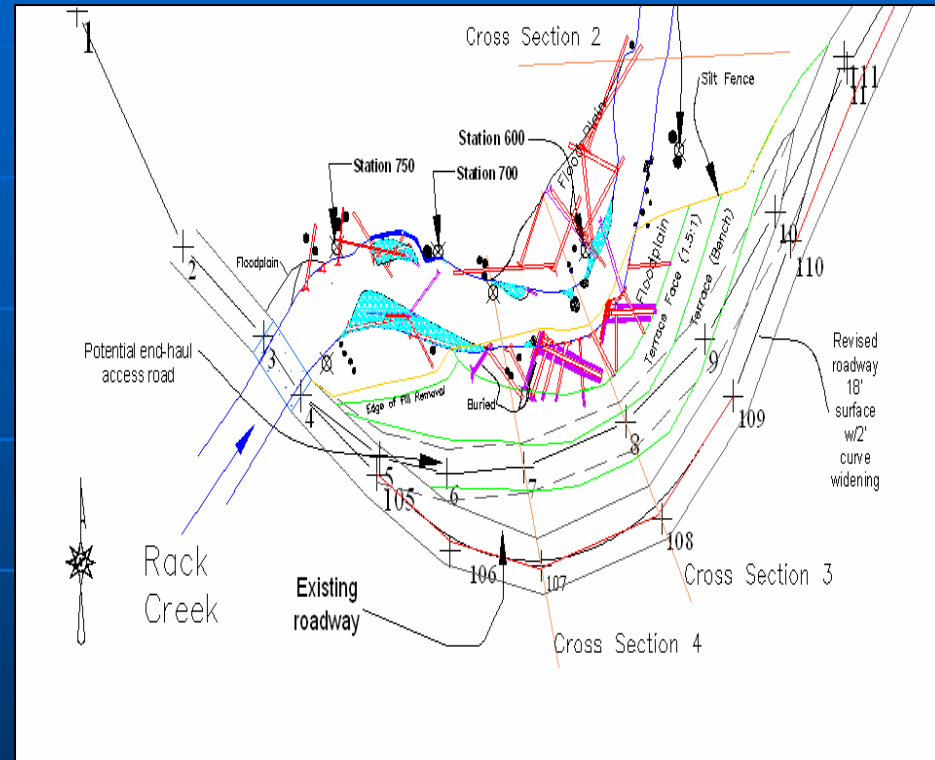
1

Cross Section 2

Silt Fence

11

111

Station 600

Floodplain

Station 750

Station 700

10

110

2

Floodplain

Terrace Face (1.5:1)

Terrace (Bench)

Floodplain

3

Potential end-haul access road

9

Revised roadway 18' surface w/2' curve widening

4

Edge of Fill Removal

Buried

109

8

5

105

6

7

108

Rack Creek

106

107

Cross Section 3

Existing roadway

Cross Section 4